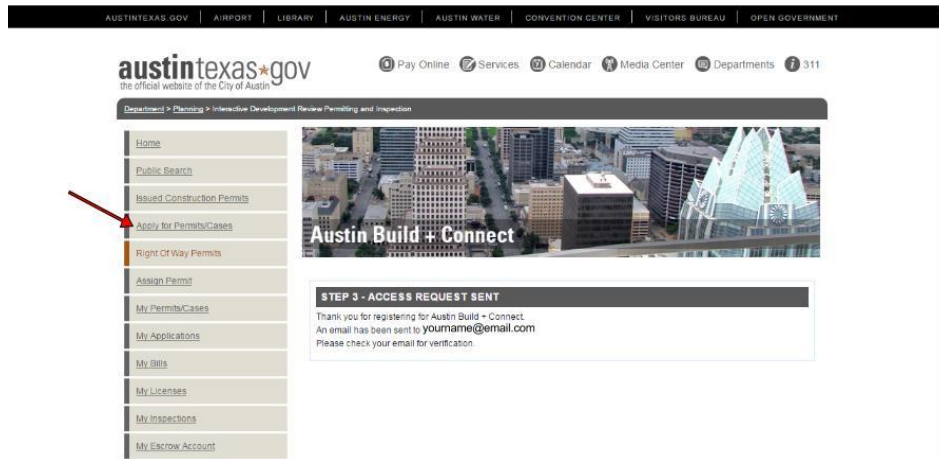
AUSTINTEXAS.GOV | AIRPORT | LIBRARY | AUSTIN ENERGY | AUSTIN WATER | CONVENTION CENTER | VISITORS BUREAU | OPEN GOVERNMENT

austintexas★gov
the official website of the City of Austin

Pay Online Services Calendar Media Center Departments 311

Department > Planning > Interactive Development Review Permitting and Inspection

Home
Public Search
Issued Construction Permits
Apply for Permits/Cases
Right Of Way Permits
Assign Permit
My Permits/Cases
My Applications
My Bills
My Licenses
My Inspections
My Escrow Account

Austin Build + Connect

STEP 3 - ACCESS REQUEST SENT
Thank you for registering for Austin Build + Connect.
An email has been sent to yourname@email.com
Please check your email for verification.